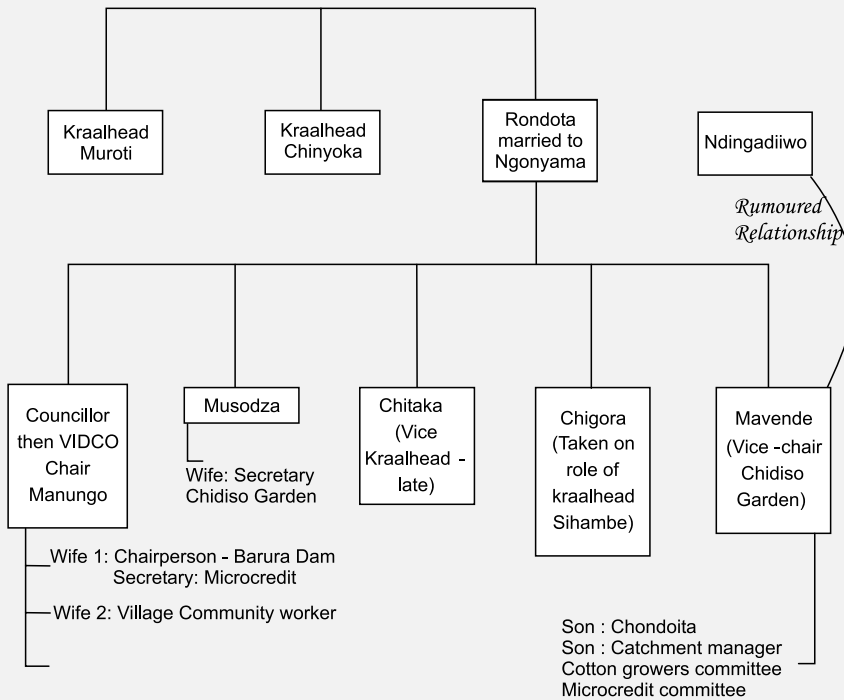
Kraalhead Muroti

Kraalhead Chinyoka

Rondota married to Ngonyama

Ndingadiiwo

Rumoured Relationship

Councillor then VIDCO Chair Manungo

Musodza

Wife: Secretary Chidiso Garden

Chitaka (Vice Kraalhead - late)

Chigora (Taken on role of kraalhead Sihambe)

Mavende (Vice -chair Chidiso Garden)

Wife 1: Chairperson - Barura Dam
Secretary: Microcredit

Wife 2: Village Community worker

Son : Chondoita
Son : Catchment manager
Cotton growers committee
Microcredit committee